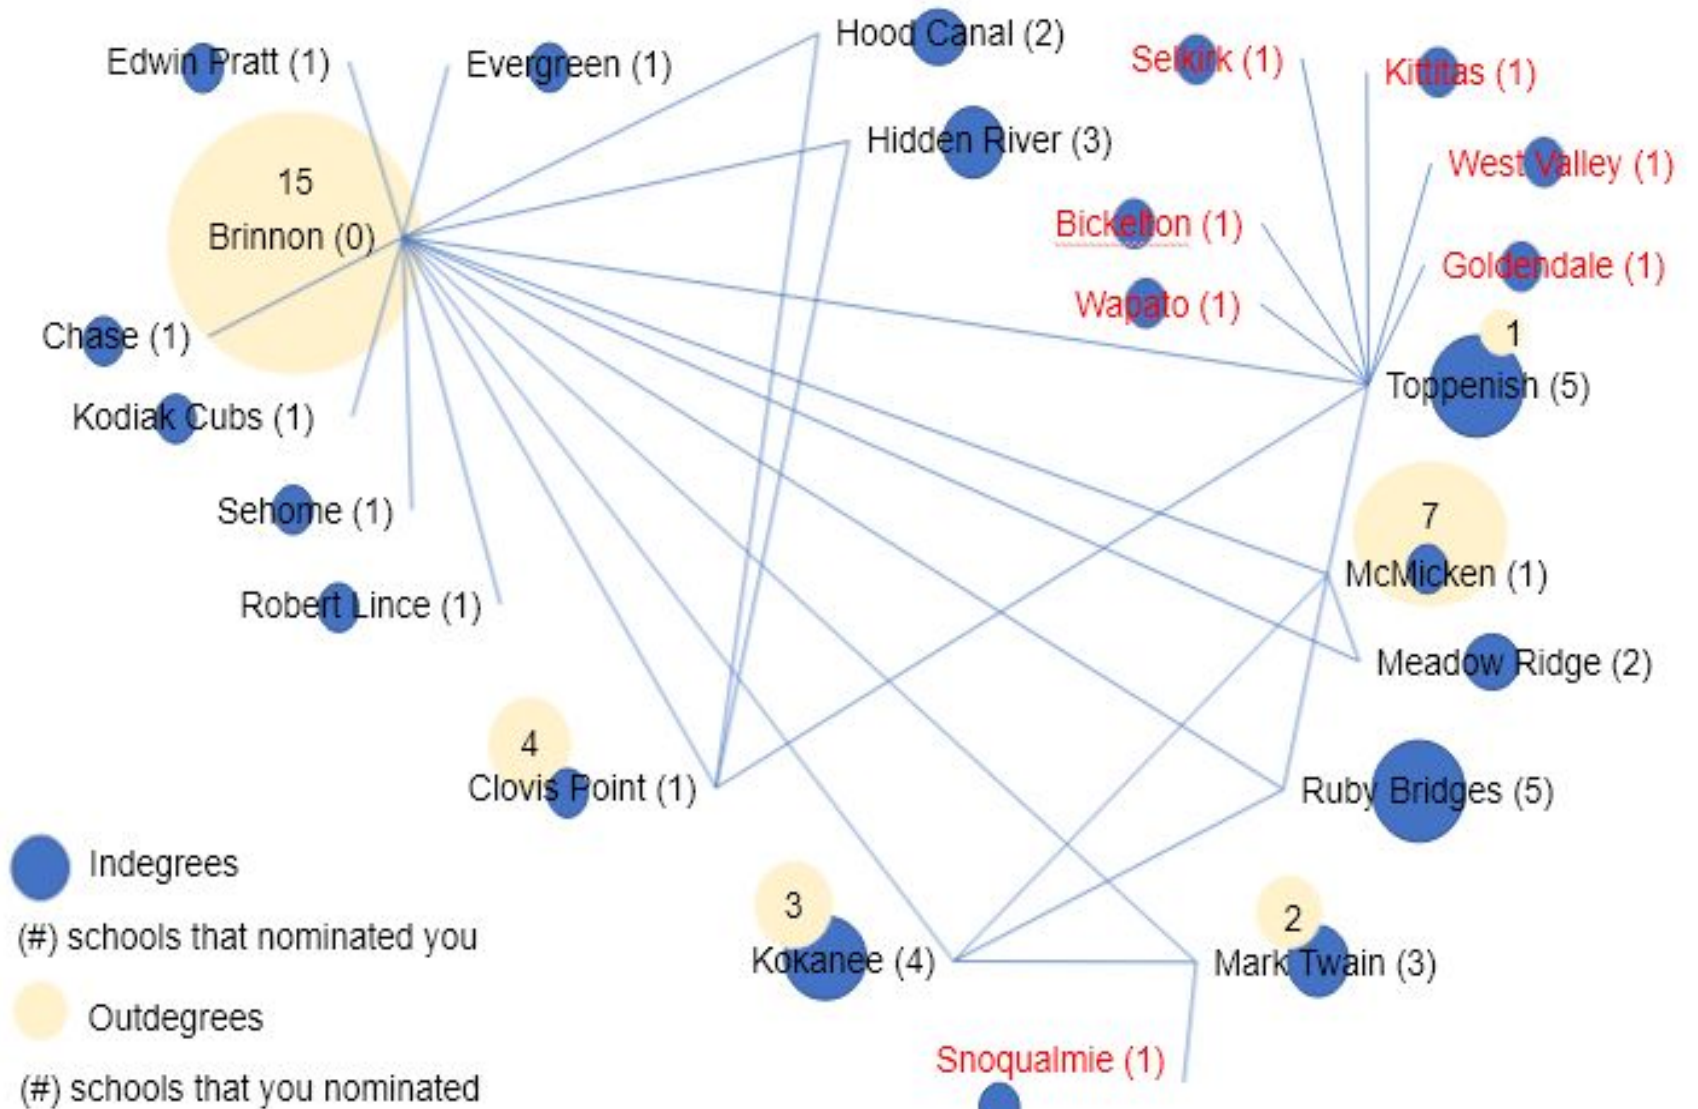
Edwin Pratt (1)

Evergreen (1)

Hood Canal (2)

Selkirk (1)

Kittitas (1)

Hidden River (3)

West Valley (1)

15

Brinnon (0)

Bickelton (1)

Goldendale (1)

Wapato (1)

Chase (1)

1

Toppenish (5)

Kodiak Cubs (1)

Sehome (1)

7

McMicken (1)

Robert Lince (1)

Meadow Ridge (2)

4

Clovis Point (1)

Ruby Bridges (5)

Indegrees

(#) schools that nominated you

3

Kokanee (4)

2

Mark Twain (3)

Outdegrees

(#) schools that you nominated

Snoqualmie (1)